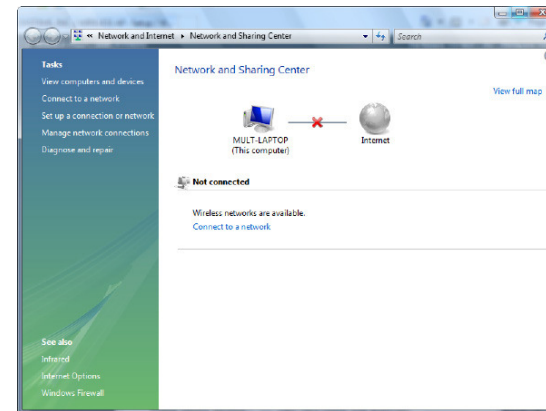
« Network and Internet ▸ Network and Sharing Center

Search

Tasks
View computers and devices
Connect to a network
Set up a connection or network
Manage network connections
Diagnose and repair

Network and Sharing Center

View full map

MULT-LAPTOP
(This computer)

Internet

Not connected

Wireless networks are available.
Connect to a network

See also
Infrared
Internet Options
Windows Firewall